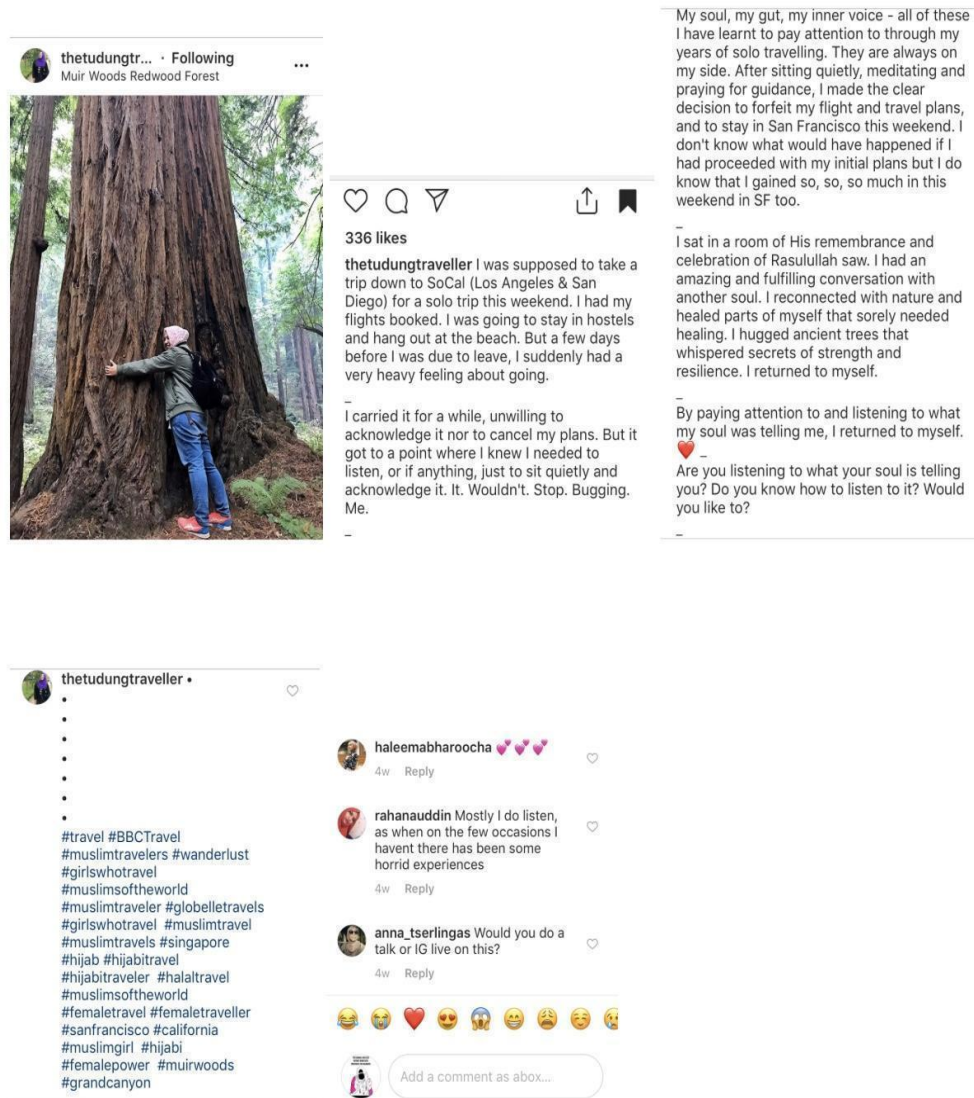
thetudungtr... · Following
Muir Woods Redwood Forest

336 likes

thetudungtraveller I was supposed to take a trip down to SoCal (Los Angeles & San Diego) for a solo trip this weekend. I had my flights booked. I was going to stay in hostels and hang out at the beach. But a few days before I was due to leave, I suddenly had a very heavy feeling about going.

_
I carried it for a while, unwilling to acknowledge it nor to cancel my plans. But it got to a point where I knew I needed to listen, or if anything, just to sit quietly and acknowledge it. It. Wouldn't. Stop. Bugging. Me.

_

My soul, my gut, my inner voice - all of these I have learnt to pay attention to through my years of solo travelling. They are always on my side. After sitting quietly, meditating and praying for guidance, I made the clear decision to forfeit my flight and travel plans, and to stay in San Francisco this weekend. I don't know what would have happened if I had proceeded with my initial plans but I do know that I gained so, so, so much in this weekend in SF too.

_
I sat in a room of His remembrance and celebration of Rasulullah saw. I had an amazing and fulfilling conversation with another soul. I reconnected with nature and healed parts of myself that sorely needed healing. I hugged ancient trees that whispered secrets of strength and resilience. I returned to myself.

_
By paying attention to and listening to what my soul was telling me, I returned to myself. ❤️ _
Are you listening to what your soul is telling you? Do you know how to listen to it? Would you like to?

_

thetudungtraveller •
•
•
•
•
•
•
•
#travel #BBCTravel #muslimtravelers #wanderlust #girlswhotravel #muslimsoftheworld #muslimtraveler #globelletravels #girlswhotravel #muslimtravel #muslimtravels #singapore #hijab #hijabitravel #hijabitraveler #halaltravel #muslimsoftheworld #femaletravel #femaletraveller #sanfrancisco #california #muslimgirl #hijabi #femalepower #muirwoods #grandcanyon

haleemabharoocha 💕💕💕
4w Reply

rahanauddin Mostly I do listen, as when on the few occasions I havent there has been some horrid experiences
4w Reply

anna_tserlingas Would you do a talk or IG live on this?
4w Reply

Add a comment as abox...